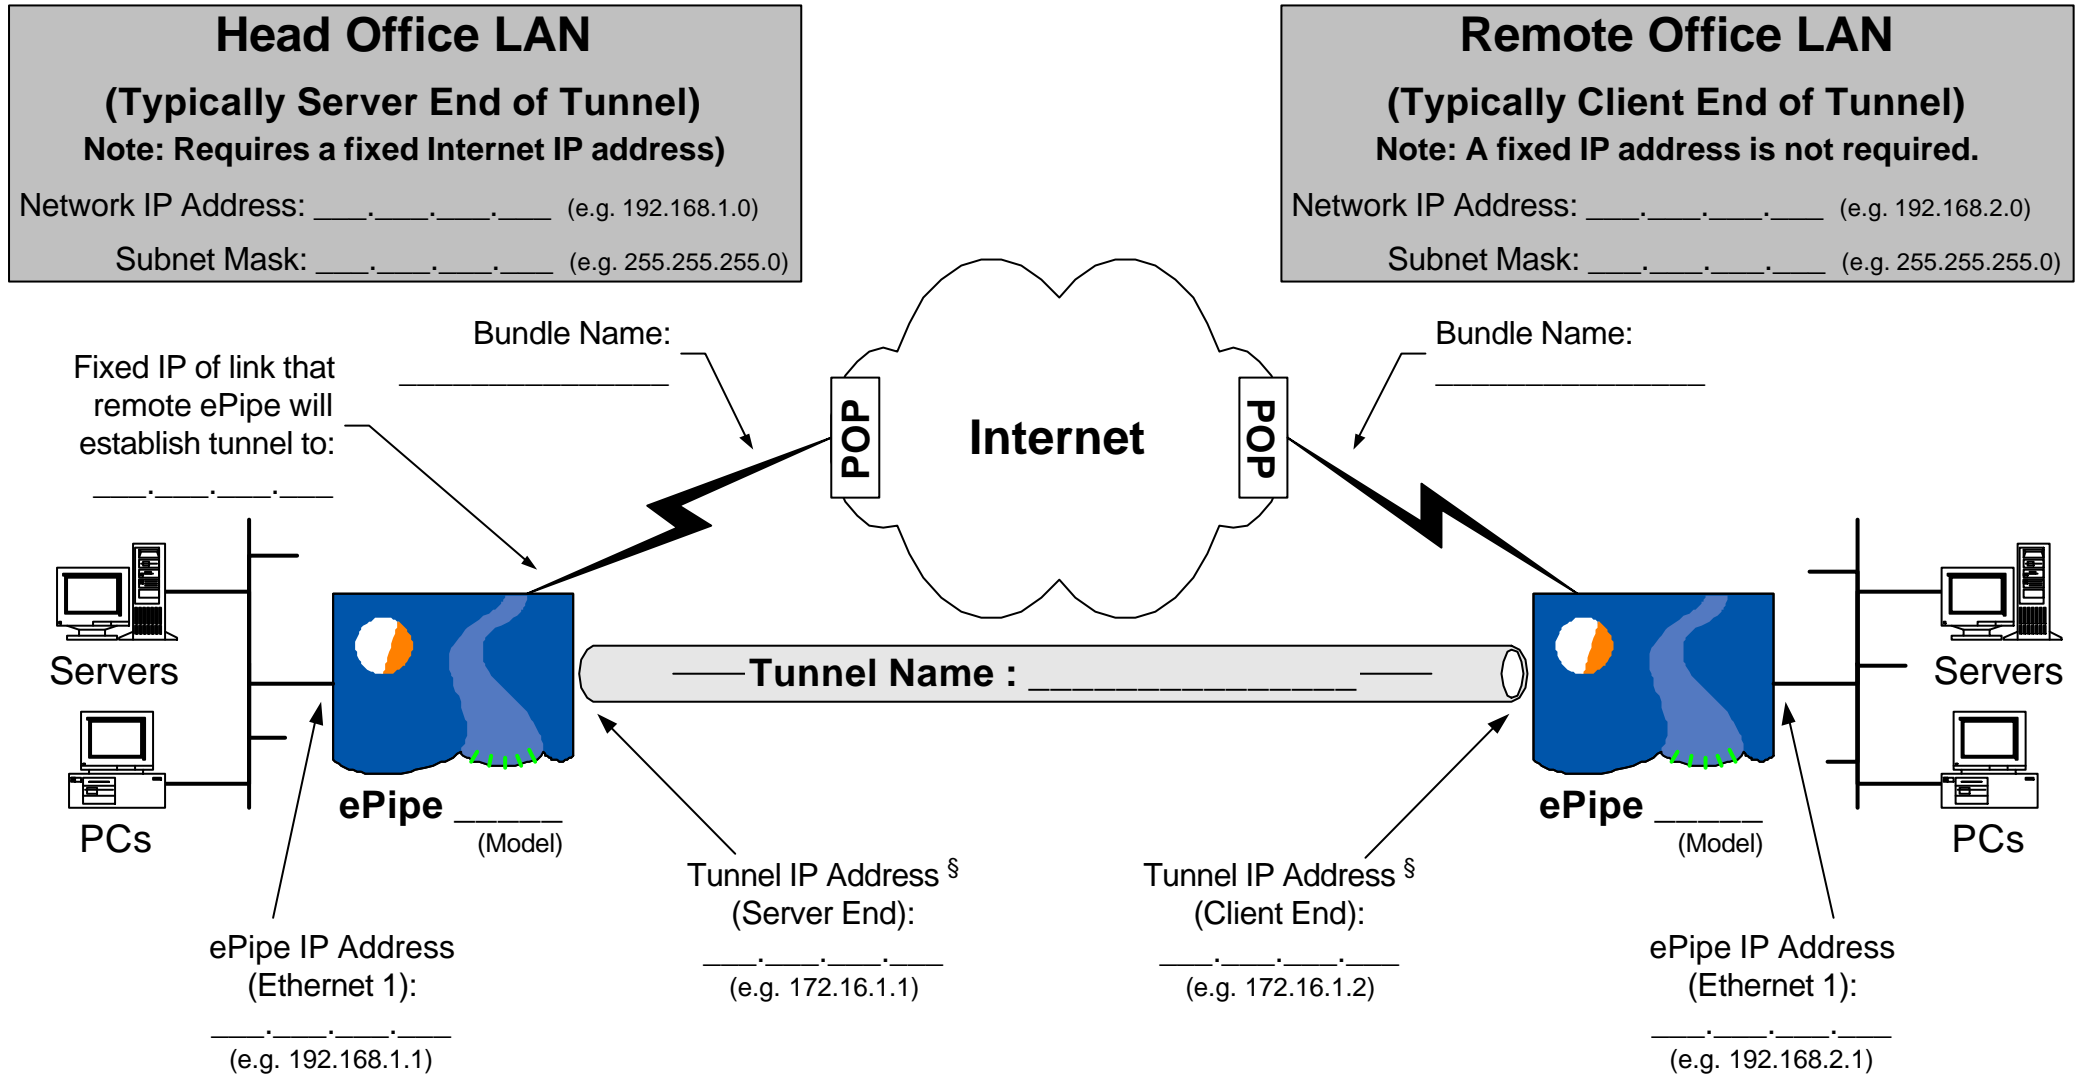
Head Office LAN

(Typically Server End of Tunnel)
Note: Requires a fixed Internet IP address)

Network IP Address: ___.___.___.___ (e.g. 192.168.1.0)

Subnet Mask: ___.___.___.___ (e.g. 255.255.255.0)

Remote Office LAN

(Typically Client End of Tunnel)
Note: A fixed IP address is not required.

Network IP Address: ___.___.___.___ (e.g. 192.168.2.0)

Subnet Mask: ___.___.___.___ (e.g. 255.255.255.0)

Bundle Name: ________________

Fixed IP of link that remote ePipe will establish tunnel to: ___.___.___.___

POP

Internet

POP

Bundle Name: ________________

Servers

PCs

ePipe _____ (Model)

Tunnel Name : ________________

ePipe _____ (Model)

Servers

PCs

Tunnel IP Address § (Server End): ___.___.___.___ (e.g. 172.16.1.1)

Tunnel IP Address § (Client End): ___.___.___.___ (e.g. 172.16.1.2)

ePipe IP Address (Ethernet 1): ___.___.___.___ (e.g. 192.168.1.1)

ePipe IP Address (Ethernet 1): ___.___.___.___ (e.g. 192.168.2.1)